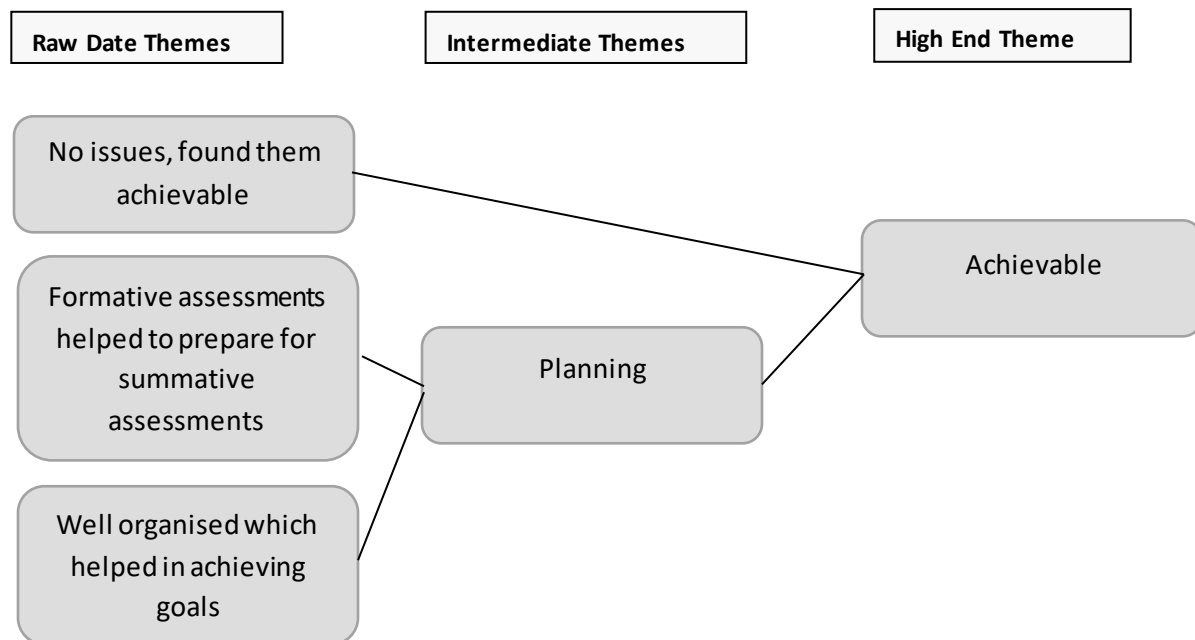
Raw Date Themes

Intermediate Themes

High End Theme

No issues, found them achievable

Formative assessments helped to prepare for summative assessments

Well organised which helped in achieving goals

Planning

Achievable